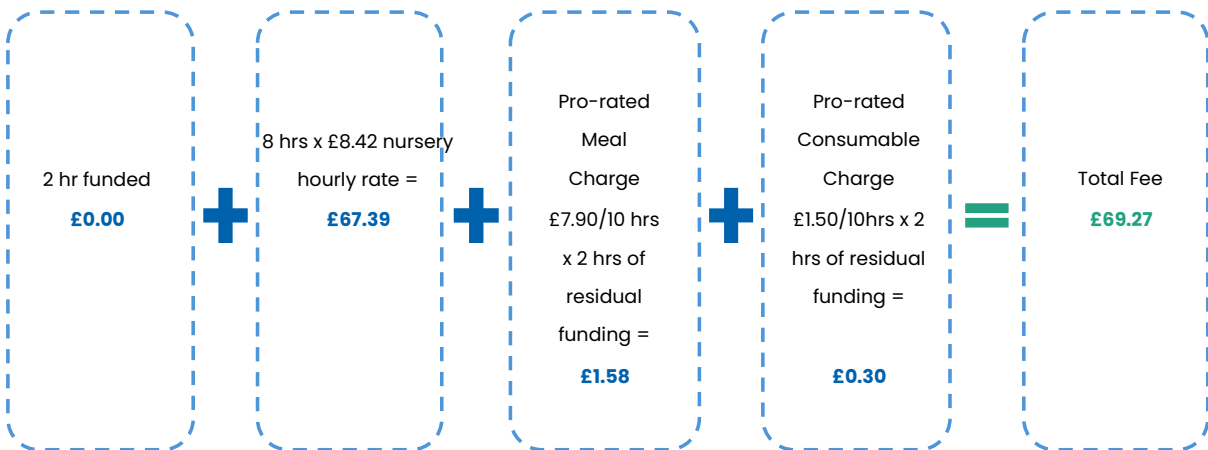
2 hr funded

£0.00

8 hrs x £8.42 nursery hourly rate =

£67.39

Pro-rated Meal Charge £7.90/10 hrs x 2 hrs of residual funding =

£1.58

Pro-rated Consumable Charge £1.50/10hrs x 2 hrs of residual funding =

£0.30

Total Fee

£69.27